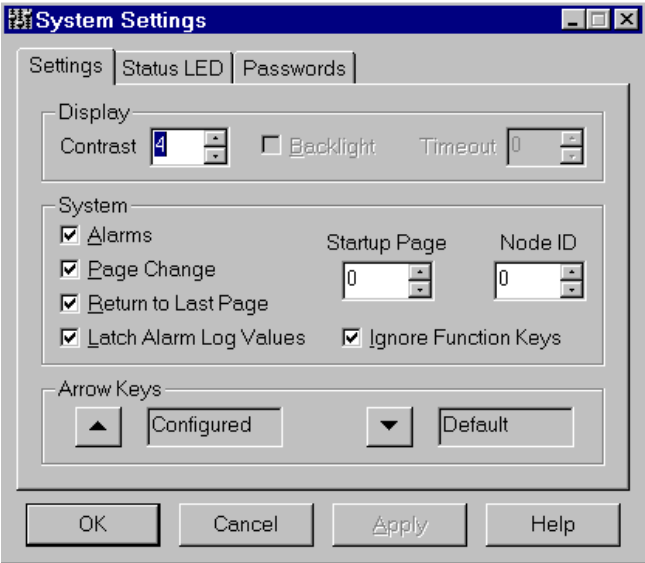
System Settings

Settings | Status LED | Passwords

Display
Contrast 4
Backlight
Timeout 0

System
Alarms
Page Change
Return to Last Page
Latch Alarm Log Values
Startup Page 0
Node ID 0
Ignore Function Keys

Arrow Keys
Configured
Default

OK | Cancel | Apply | Help